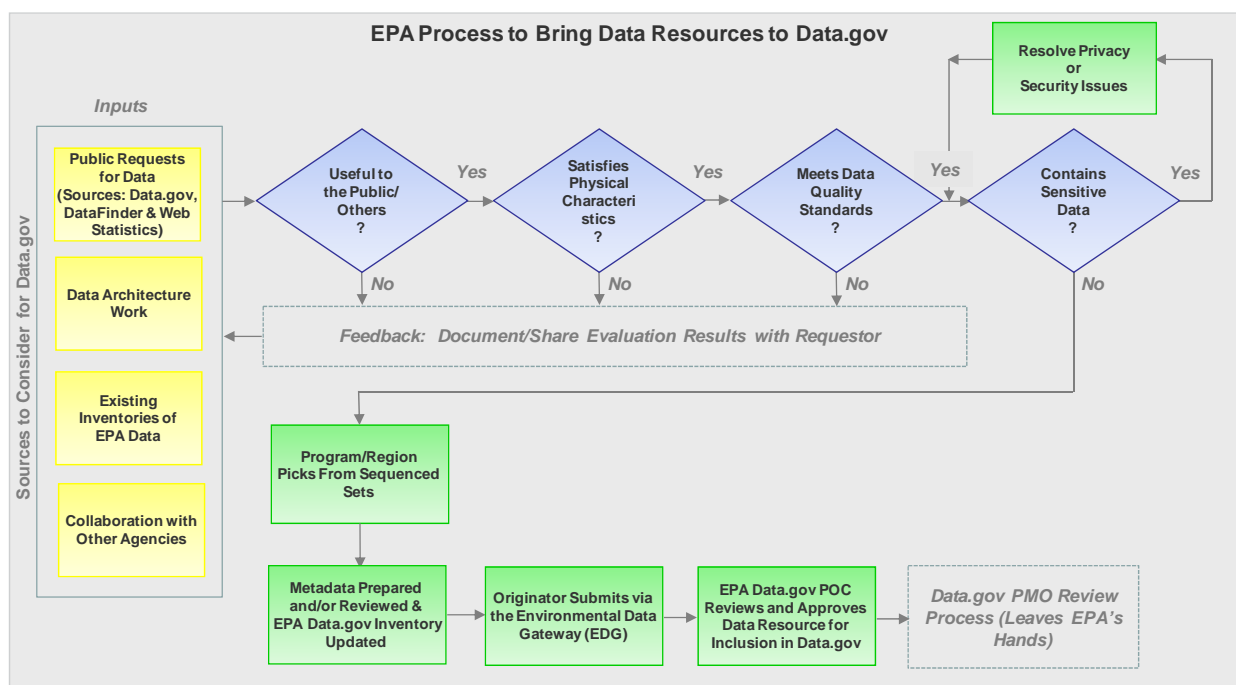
EPA Process to Bring Data Resources to Data.gov

Inputs

Sources to Consider for Data.gov

Public Requests for Data (Sources: Data.gov, DataFinder & Web Statistics)

Data Architecture Work

Existing Inventories of EPA Data

Collaboration with Other Agencies

Useful to the Public/ Others ?

Yes

Satisfies Physical Characteristics ?

Yes

Meets Data Quality Standards ?

Yes

Contains Sensitive Data ?

Yes

Resolve Privacy or Security Issues

No

No

No

No

Feedback: Document/Share Evaluation Results with Requestor

Program/Region Picks From Sequenced Sets

Metadata Prepared and/or Reviewed & EPA Data.gov Inventory Updated

Originator Submits via the Environmental Data Gateway (EDG)

EPA Data.gov POC Reviews and Approves Data Resource for Inclusion in Data.gov

Data.gov PMO Review Process (Leaves EPA's Hands)